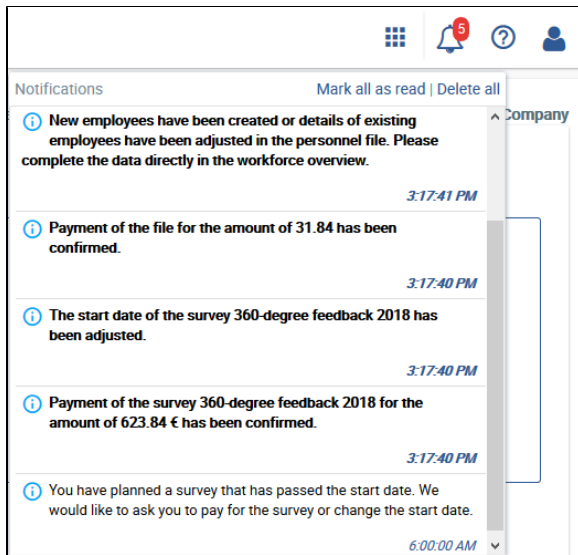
5

Notifications Mark all as read | Delete all

Company

New employees have been created or details of existing employees have been adjusted in the personnel file. Please complete the data directly in the workforce overview.

3:17:41 PM

Payment of the file for the amount of 31.84 has been confirmed.

3:17:40 PM

The start date of the survey 360-degree feedback 2018 has been adjusted.

3:17:40 PM

Payment of the survey 360-degree feedback 2018 for the amount of 623.84 € has been confirmed.

3:17:40 PM

You have planned a survey that has passed the start date. We would like to ask you to pay for the survey or change the start date.

6:00:00 AM